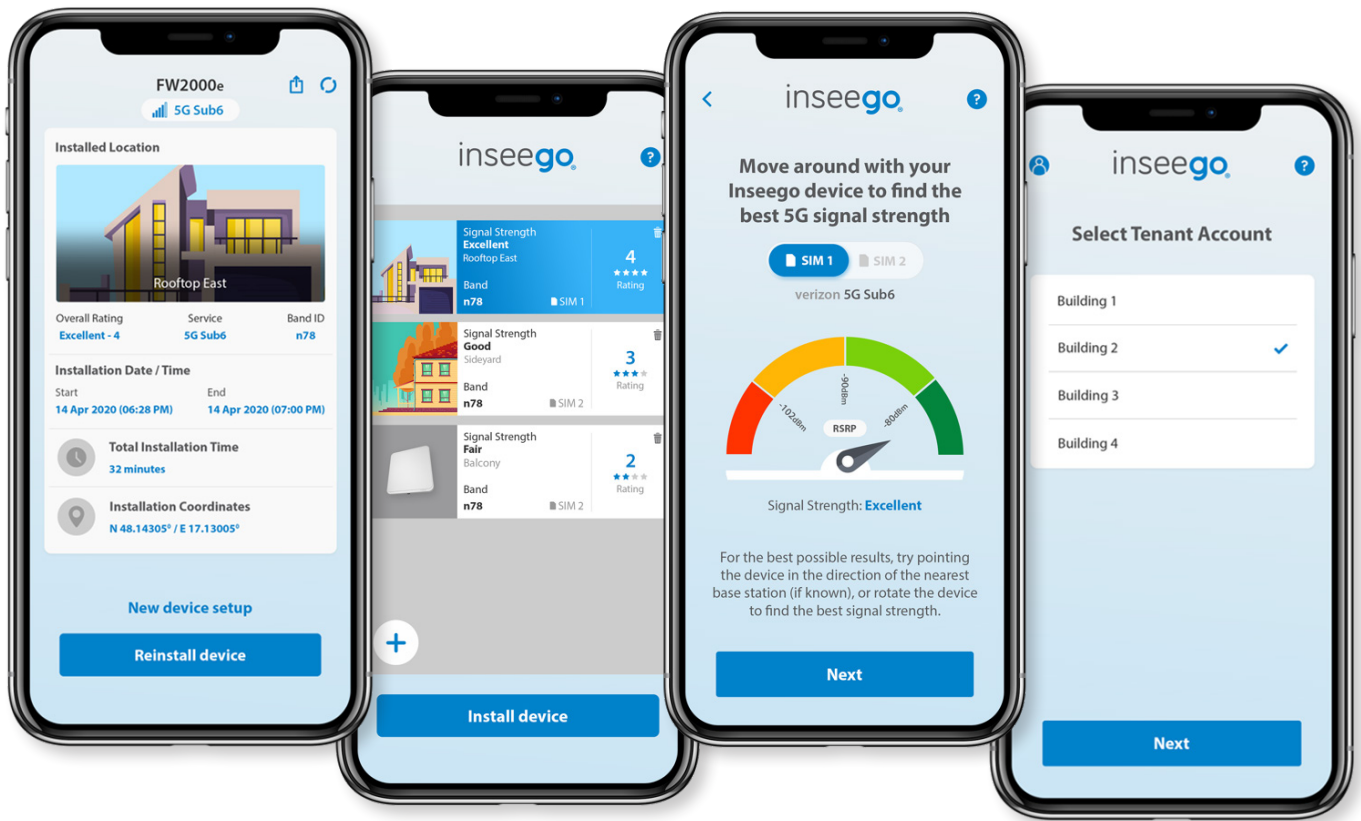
FW2000e

5G Sub6

Installed Location

Rooftop East

Overall Rating
Excellent - 4

Service
5G Sub6

Band ID
n78

Installation Date / Time

Start
14 Apr 2020 (06:28 PM)

End
14 Apr 2020 (07:00 PM)

Total Installation Time
32 minutes

Installation Coordinates
N 48.14305° / E 17.13005°

New device setup

Reinstall device

inseego

Signal Strength
Excellent
Rooftop East
Band
n78
SIM 1
4
Rating

Signal Strength
Good
Sideyard
Band
n78
SIM 2
3
Rating

Signal Strength
Fair
Balcony
Band
n78
SIM 2
2
Rating

+

Install device

inseego

Move around with your Inseego device to find the best 5G signal strength

SIM 1
SIM 2

verizon 5G Sub6

-102dBm
-90dBm
-80dBm
RSRP

Signal Strength: Excellent

For the best possible results, try pointing the device in the direction of the nearest base station (if known), or rotate the device to find the best signal strength.

Next

inseego

Select Tenant Account

Building 1
Building 2
Building 3
Building 4

Next